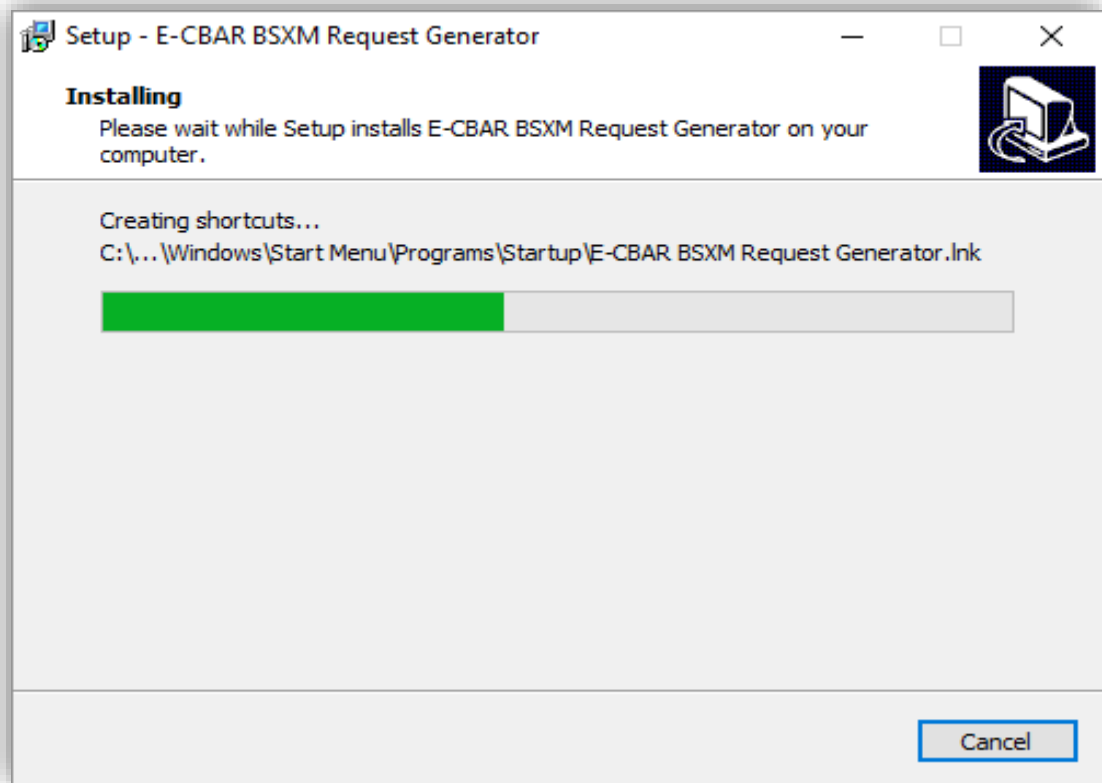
Setup - E-CBAR BSXM Request Generator

Installing

Please wait while Setup installs E-CBAR BSXM Request Generator on your computer.

Creating shortcuts...

C:\...\Windows\Start Menu\Programs\Startup\E-CBAR BSXM Request Generator.lnk

Cancel